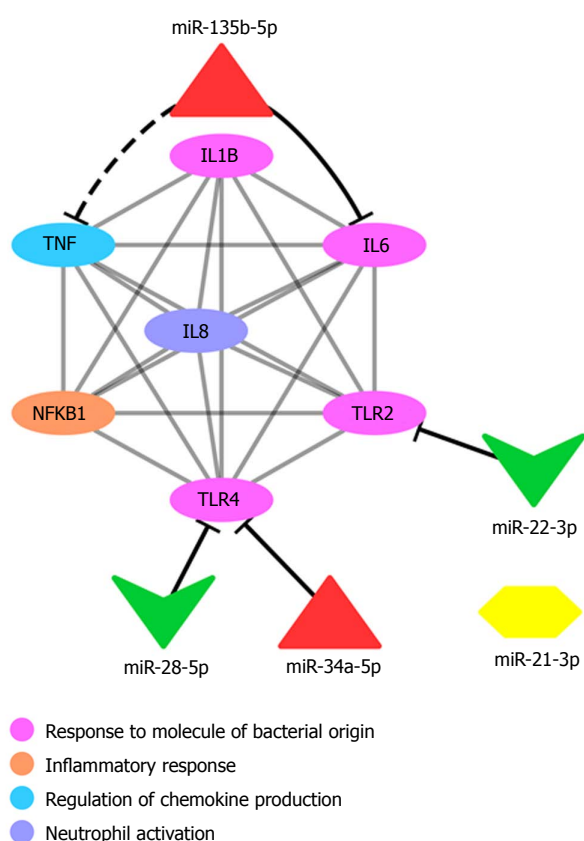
miR-135b-5p

IL1B

TNF

IL6

IL8

NFKB1

TLR2

TLR4

miR-22-3p

miR-28-5p

miR-34a-5p

miR-21-3p

Response to molecule of bacterial origin
Inflammatory response
Regulation of chemokine production
Neutrophil activation